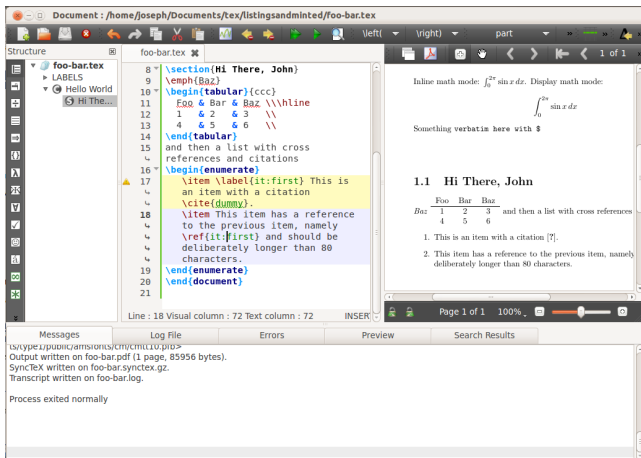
Document : /home/joseph/Documents/tex/listingsandminted/foo-bar.tex

\left( \right) part

Structure
foo-bar.tex
LABELS
Hello World
Hi The...

foo-bar.tex

8 \section{Hi There, John}
9 \emph{Baz}
10 \begin{tabular}{ccc}
11 Foo & Bar & Baz \\\hline
12 1 & 2 & 3 \\
13 4 & 5 & 6 \\
14 \end{tabular}
15 and then a list with cross references and citations
16 \begin{enumerate}
17 \item \label{it:first} This is an item with a citation \cite{dummy}.
18 \item This item has a reference to the previous item, namely \ref{it:first} and should be deliberately longer than 80 characters.
19 \end{enumerate}
20 \end{document}
21

Line : 18 Visual column : 72 Text column : 72 INSER

1 of 1

Inline math mode: $\int_0^{2\pi} \sin x\, dx$. Display math mode:

$$\int_0^{2\pi} \sin x\, dx$$

Something verbatim here with $

1.1 Hi There, John

| | Foo | Bar | Baz |
|---|---|---|---|
| Baz | 1 | 2 | 3 |
| | 4 | 5 | 6 |

and then a list with cross references

1. This is an item with a citation [?].

2. This item has a reference to the previous item, namely deliberately longer than 80 characters.

Page 1 of 1 100%

Messages Log File Errors Preview Search Results

ts/type1/public/amsfonts/cm/cmr10.pfb>
Output written on foo-bar.pdf (1 page, 85956 bytes).
SyncTeX written on foo-bar.synctex.gz.
Transcript written on foo-bar.log.

Process exited normally